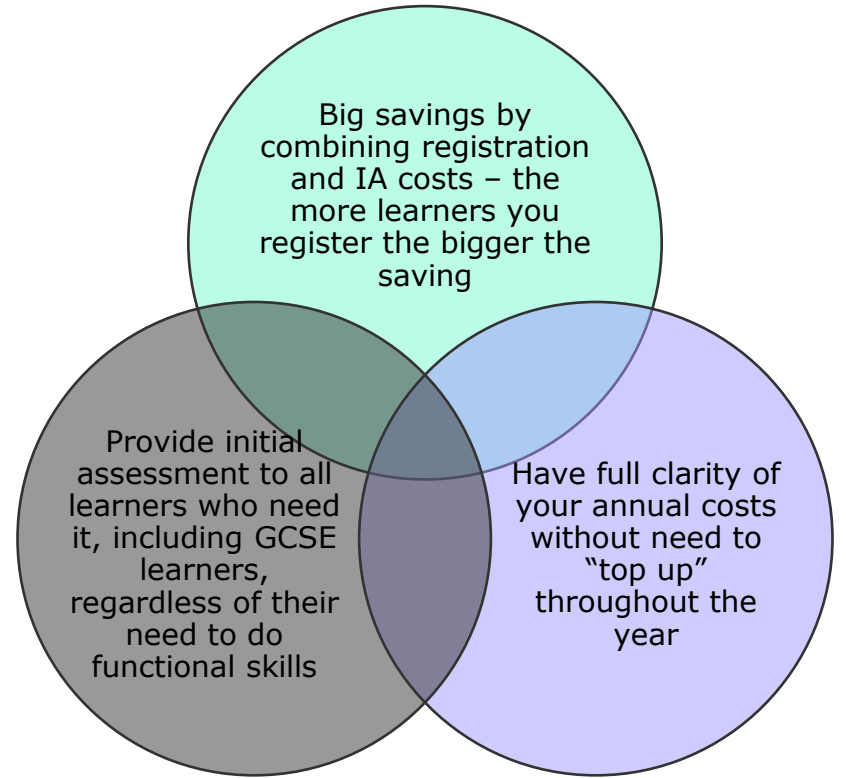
Big savings by combining registration and IA costs – the more learners you register the bigger the saving

Provide initial assessment to all learners who need it, including GCSE learners, regardless of their need to do functional skills

Have full clarity of your annual costs without need to “top up” throughout the year